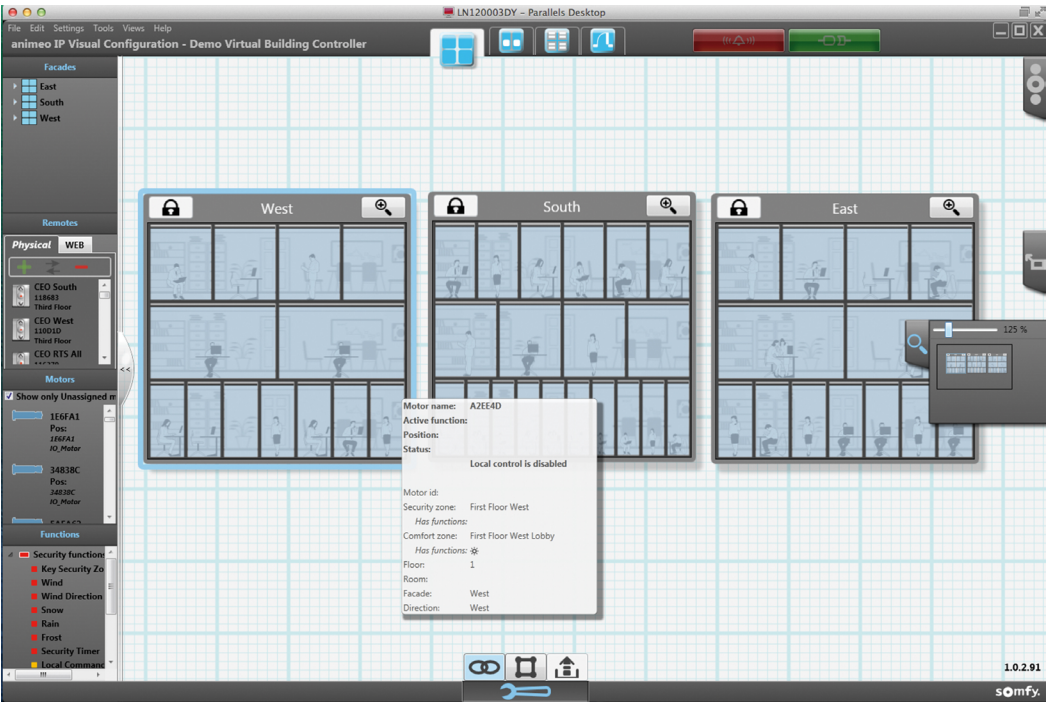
LN120003DY – Parallels Desktop

File Edit Settings Tools Views Help

animeo IP Visual Configuration - Demo Virtual Building Controller

Facades
East
South
West

Remotes
Physical WEB
CEO South
118683
Third Floor
CEO West
110D1D
Third Floor
CEO RTS All

Motors
Show only Unassigned m
1E6FA1
Pos:
1E6FA1
IO_Motor
34838C
Pos:
34838C
IO_Motor

Functions
Security function
Key Security Zo
Wind
Wind Direction
Snow
Rain
Frost
Security Timer
Local Command

West
South
East

125 %

Motor name: A2EE4D
Active function:
Position:
Status:
Local control is disabled
Motor id:
Security zone: First Floor West
Has functions:
Comfort zone: First Floor West Lobby
Has functions:
Floor: 1
Room:
Facade: West
Direction: West

1.0.2.91
somfy.